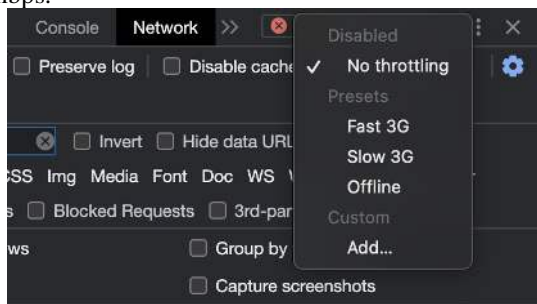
Console Network >>

Preserve log
Disable cache

Invert
Hide data URL

CSS Img Media Font Doc WS

Blocked Requests
3rd-par

Group by

Capture screenshots

Disabled
✓ No throttling
Presets
Fast 3G
Slow 3G
Offline
Custom
Add...